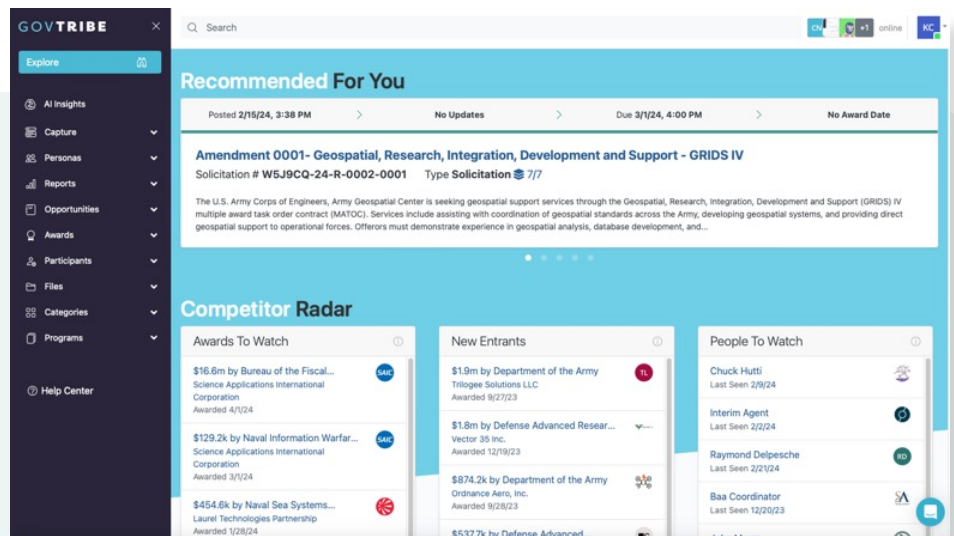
GOVTRIBE

Explore

AI Insights
Capture
Personas
Reports
Opportunities
Awards
Participants
Files
Categories
Programs

Help Center

Search

CN +1 online KC

Recommended For You

Posted 2/15/24, 3:38 PM
No Updates
Due 3/1/24, 4:00 PM
No Award Date

Amendment 0001- Geospatial, Research, Integration, Development and Support - GRIDS IV

Solicitation # W5J9CQ-24-R-0002-0001 Type Solicitation 7/7

The U.S. Army Corps of Engineers, Army Geospatial Center is seeking geospatial support services through the Geospatial, Research, Integration, Development and Support (GRIDS) IV multiple award task order contract (MATOC). Services include assisting with coordination of geospatial standards across the Army, developing geospatial systems, and providing direct geospatial support to operational forces. Offerors must demonstrate experience in geospatial analysis, database development, and...

Competitor Radar

Awards To Watch

$16.6m by Bureau of the Fiscal...
Science Applications International Corporation
Awarded 4/1/24

$129.2k by Naval Information Warfar...
Science Applications International Corporation
Awarded 3/1/24

$454.6k by Naval Sea Systems...
Laurel Technologies Partnership
Awarded 1/28/24

New Entrants

$1.9m by Department of the Army
Trilogee Solutions LLC
Awarded 9/27/23

$1.8m by Defense Advanced Resear...
Vector 35 Inc.
Awarded 12/19/23

$874.2k by Department of the Army
Ordnance Aero, Inc.
Awarded 9/28/23

$537.7k by Defense Advanced

People To Watch

Chuck Hutti
Last Seen 2/9/24

Interim Agent
Last Seen 2/2/24

Raymond Delpesche
Last Seen 2/21/24

Baa Coordinator
Last Seen 12/20/23